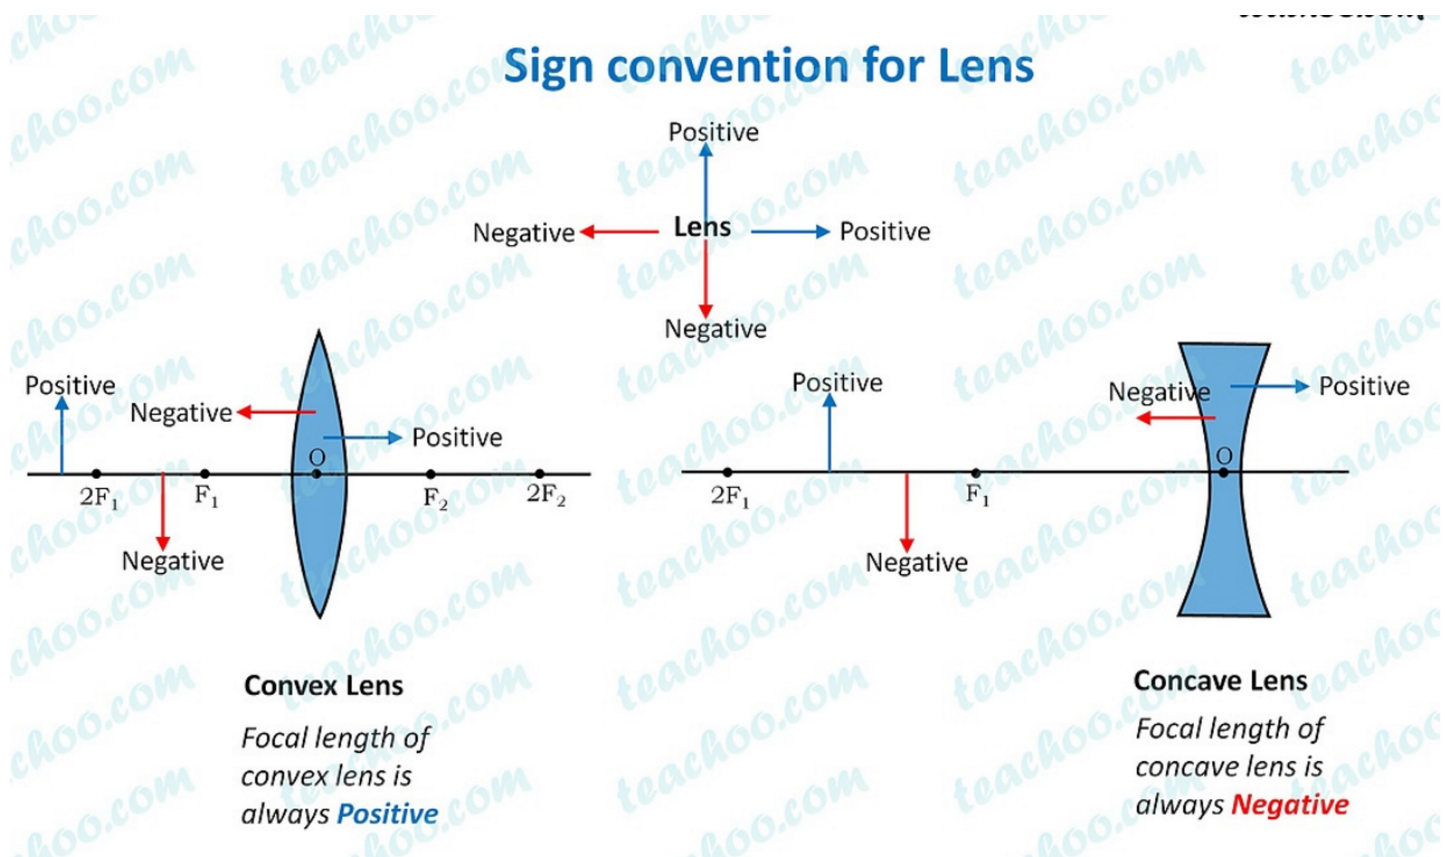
Sign convention for Lens

Positive

Negative

Lens

Positive

Negative

Positive

Negative

Positive

O

$2F_1$

$F_1$

$F_2$

$2F_2$

Negative

Convex Lens

Focal length of convex lens is always Positive

Positive

$2F_1$

$F_1$

Negative

Negative

Positive

O

Concave Lens

Focal length of concave lens is always Negative

teachoo.com